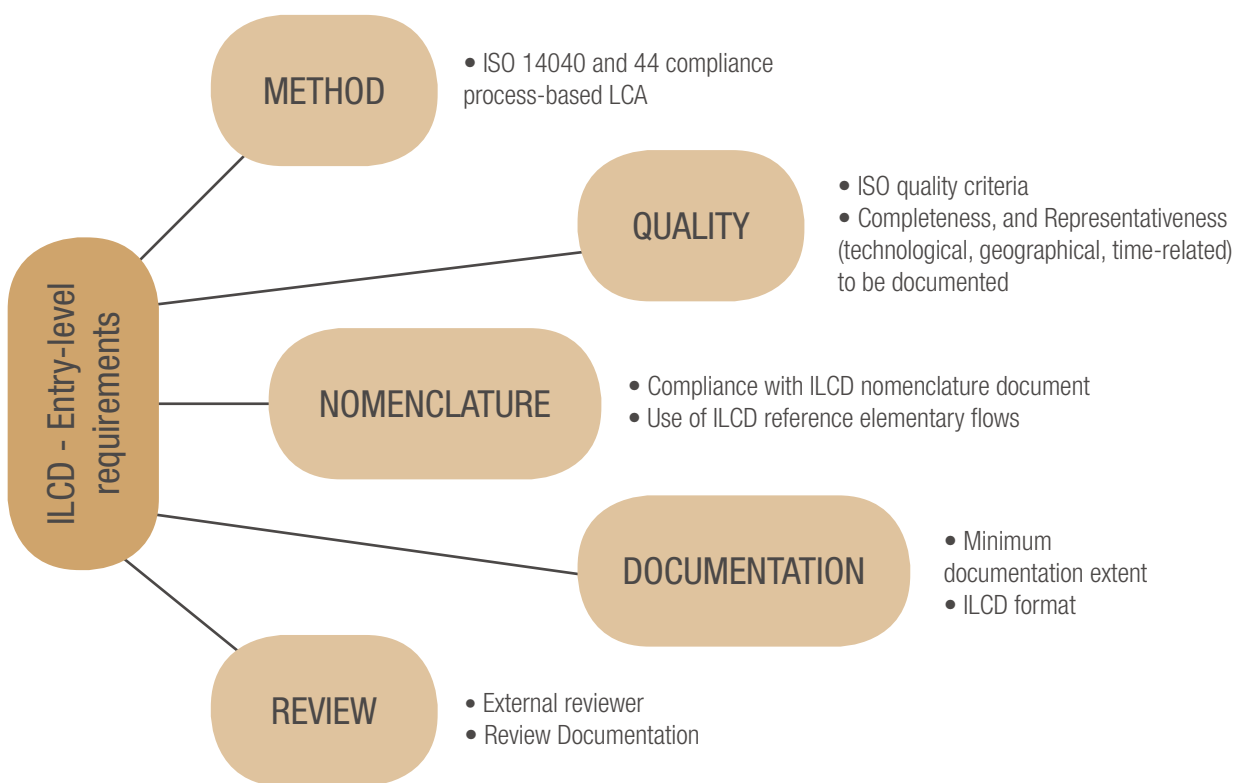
ILCD - Entry-level requirements

METHOD

• ISO 14040 and 44 compliance process-based LCA

QUALITY

• ISO quality criteria
• Completeness, and Representativeness (technological, geographical, time-related) to be documented

NOMENCLATURE

• Compliance with ILCD nomenclature document
• Use of ILCD reference elementary flows

DOCUMENTATION

• Minimum documentation extent
• ILCD format

REVIEW

• External reviewer
• Review Documentation